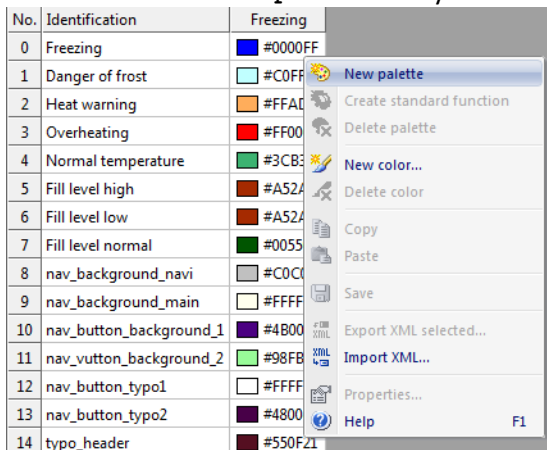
| No. | Identification | Freezing |
|---|---|---|
| 0 | Freezing | #0000FF |
| 1 | Danger of frost | #C0FF |
| 2 | Heat warning | #FFAD |
| 3 | Overheating | #FF00 |
| 4 | Normal temperature | #3CB3 |
| 5 | Fill level high | #A52A |
| 6 | Fill level low | #A52A |
| 7 | Fill level normal | #0055 |
| 8 | nav_background_navi | #C0C0 |
| 9 | nav_background_main | #FFFF |
| 10 | nav_button_background_1 | #4B00 |
| 11 | nav_vutton_background_2 | #98FB |
| 12 | nav_button_typo1 | #FFFF |
| 13 | nav_button_typo2 | #4800 |
| 14 | typo_header | #550F21 |

New palette
Create standard function
Delete palette
New color...
Delete color
Copy
Paste
Save
Export XML selected...
Import XML...
Properties...
Help F1